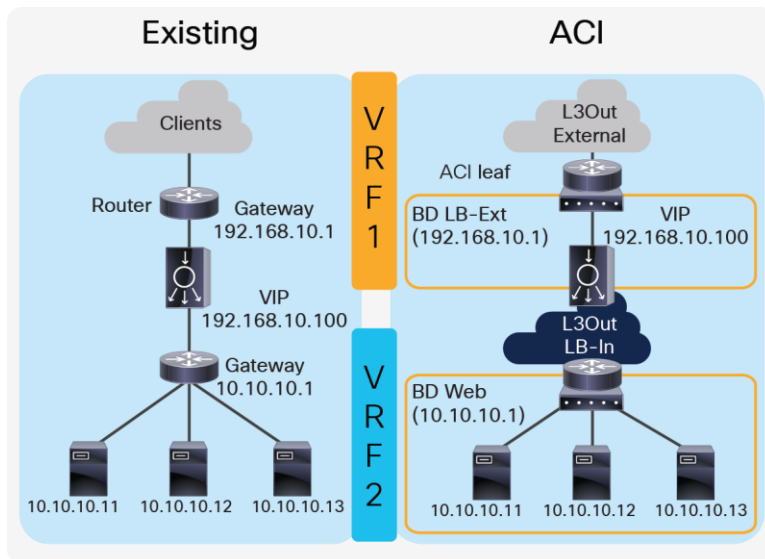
Existing

ACI

Clients

Router

Gateway 192.168.10.1

VIP 192.168.10.100

Gateway 10.10.10.1

10.10.10.11

10.10.10.12

10.10.10.13

VRF1

VRF2

L3Out External

ACI leaf

BD LB-Ext (192.168.10.1)

VIP 192.168.10.100

L3Out LB-In

BD Web (10.10.10.1)

10.10.10.11

10.10.10.12

10.10.10.13